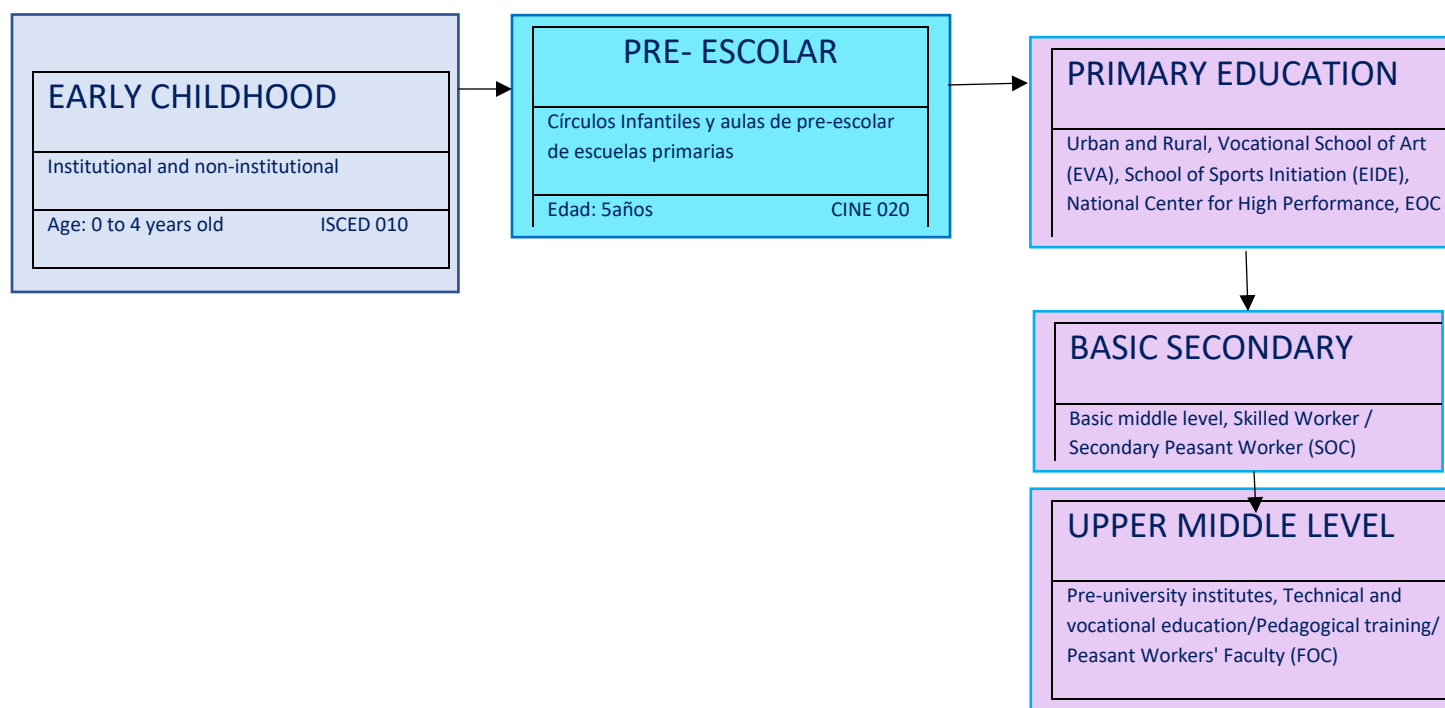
EARLY CHILDHOOD

Institutional and non-institutional

Age: 0 to 4 years old ISCED 010

PRE- ESCOLAR

Círculos Infantiles y aulas de pre-escolar de escuelas primarias

Edad: 5años CINE 020

PRIMARY EDUCATION

Urban and Rural, Vocational School of Art (EVA), School of Sports Initiation (EIDE), National Center for High Performance, EOC

BASIC SECONDARY

Basic middle level, Skilled Worker / Secondary Peasant Worker (SOC)

UPPER MIDDLE LEVEL

Pre-university institutes, Technical and vocational education/Pedagogical training/ Peasant Workers' Faculty (FOC)